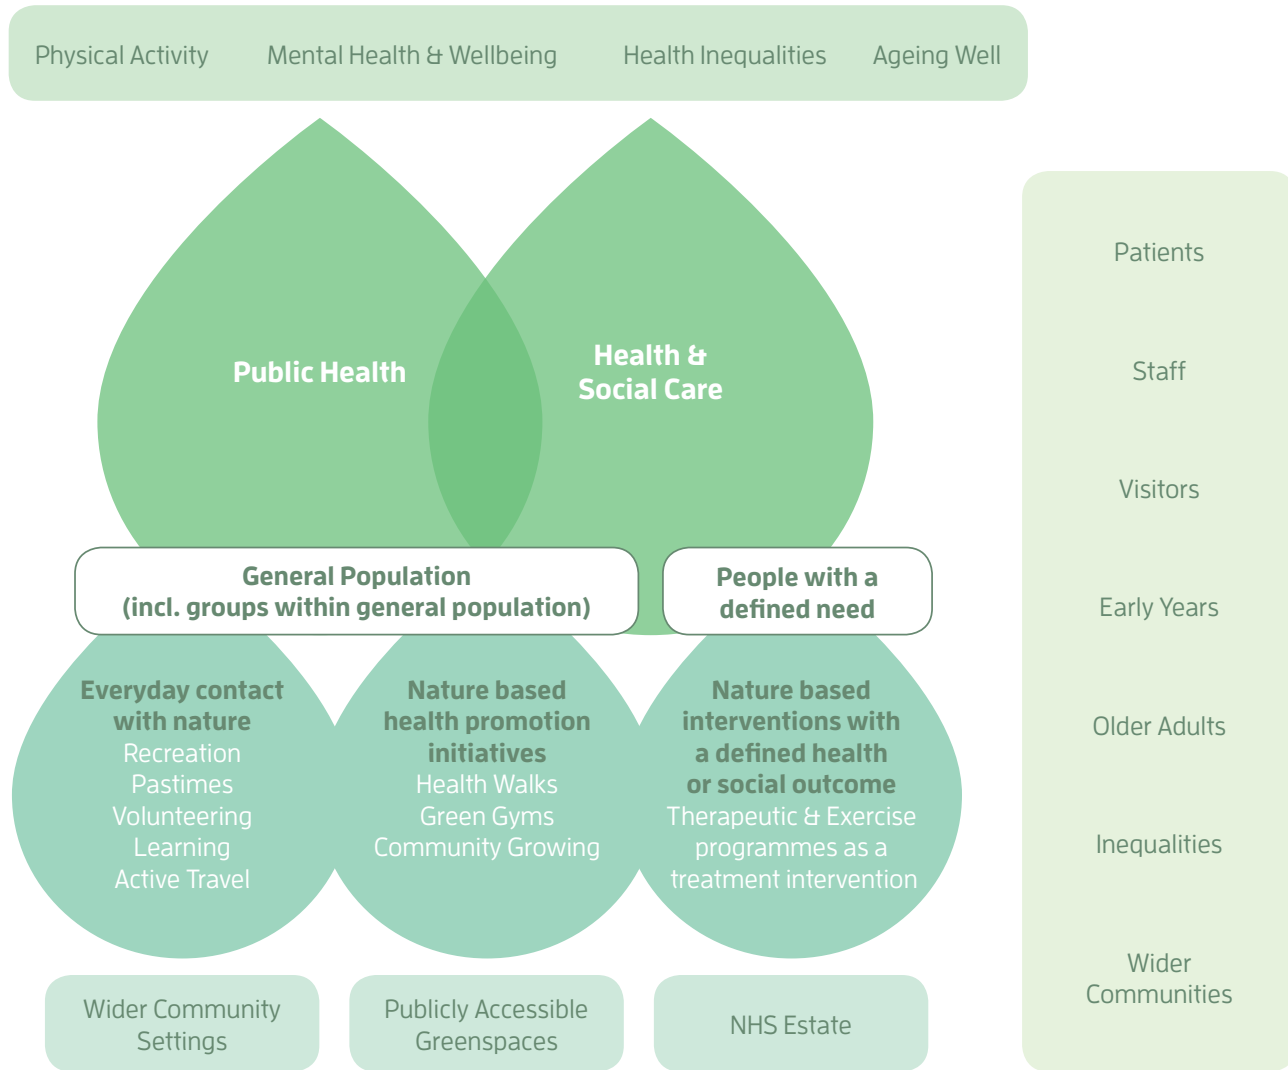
Physical Activity Mental Health & Wellbeing Health Inequalities Ageing Well

Public Health

Health & Social Care

General Population (incl. groups within general population)

People with a defined need

Everyday contact with nature
Recreation
Pastimes
Volunteering
Learning
Active Travel

Nature based health promotion initiatives
Health Walks
Green Gyms
Community Growing

Nature based interventions with a defined health or social outcome
Therapeutic & Exercise programmes as a treatment intervention

Wider Community Settings

Publicly Accessible Greenspaces

NHS Estate

Patients

Staff

Visitors

Early Years

Older Adults

Inequalities

Wider Communities